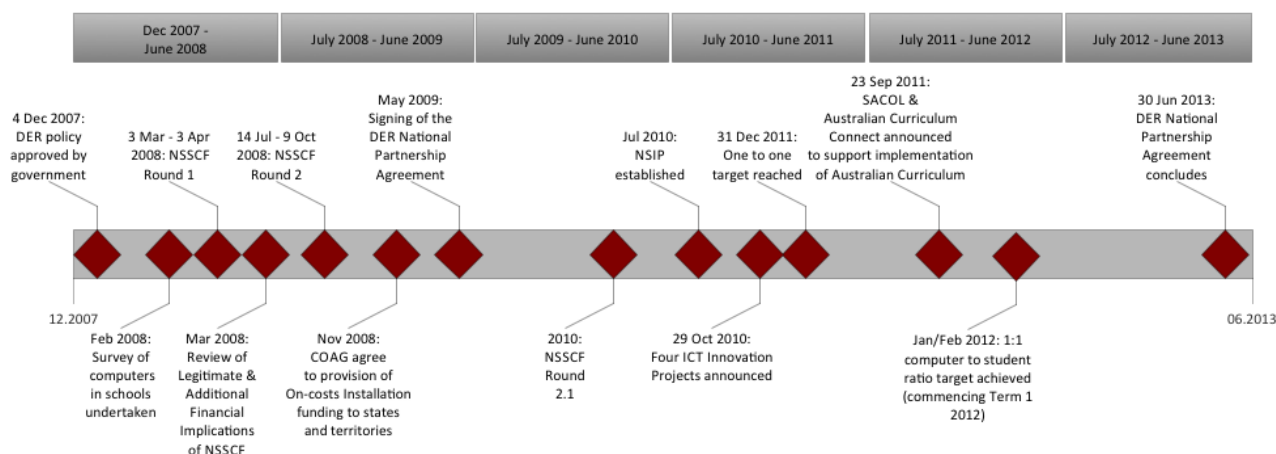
Dec 2007 - June 2008

July 2008 - June 2009

July 2009 - June 2010

July 2010 - June 2011

July 2011 - June 2012

July 2012 - June 2013

4 Dec 2007: DER policy approved by government

3 Mar - 3 Apr 2008: NSSCF Round 1

14 Jul - 9 Oct 2008: NSSCF Round 2

May 2009: Signing of the DER National Partnership Agreement

Jul 2010: NSIP established

31 Dec 2011: One to one target reached

23 Sep 2011: SACOL & Australian Curriculum Connect announced to support implementation of Australian Curriculum

30 Jun 2013: DER National Partnership Agreement concludes

12.2007

06.2013

Feb 2008: Survey of computers in schools undertaken

Mar 2008: Review of Legitimate & Additional Financial Implications of NSSCF

Nov 2008: COAG agree to provision of On-costs Installation funding to states and territories

2010: NSSCF Round 2.1

29 Oct 2010: Four ICT Innovation Projects announced

Jan/Feb 2012: 1:1 computer to student ratio target achieved (commencing Term 1 2012)